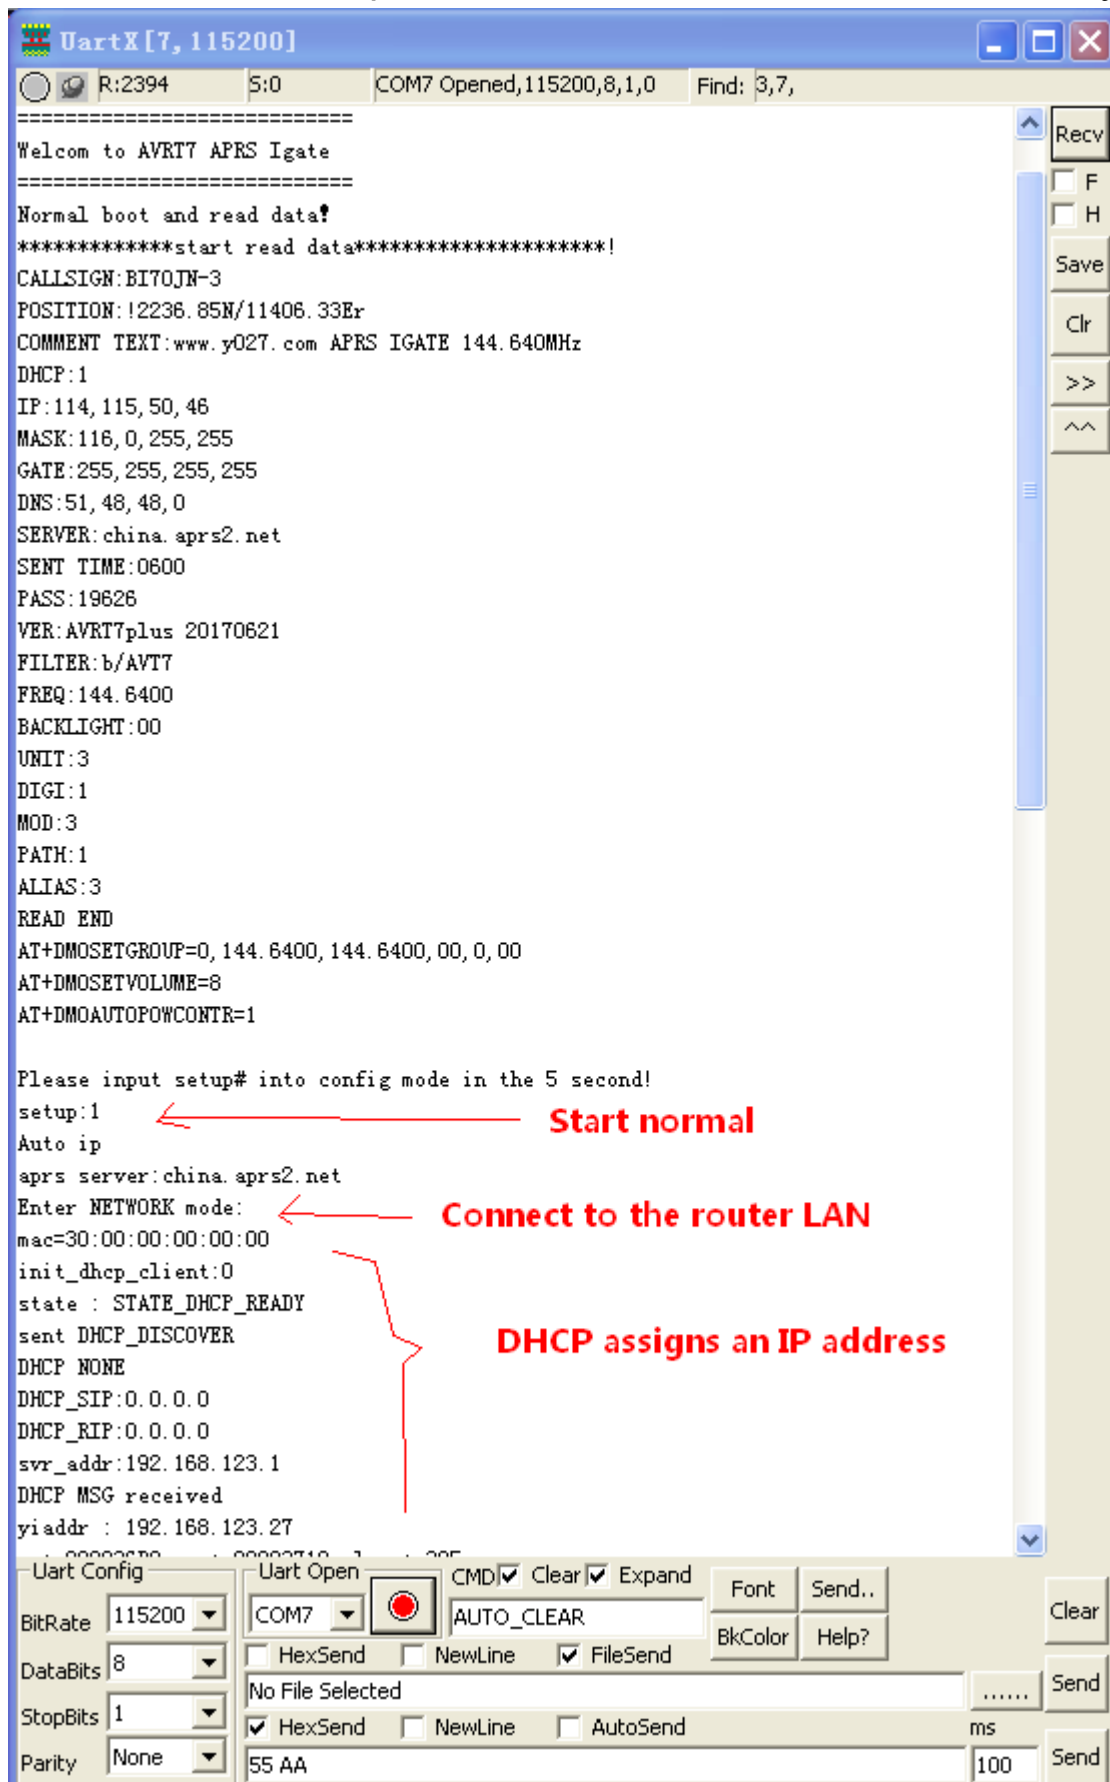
UartX[7, 115200]

R:2394 S:0 COM7 Opened,115200,8,1,0 Find: 3,7,

============================
Welcom to AVRT7 APRS Igate
============================
Normal boot and read data!
*************start read data*********************!
CALLSIGN:BI7OJN-3
POSITION:!2236.85N/11406.33Er
COMMENT TEXT:www.y027.com APRS IGATE 144.640MHz
DHCP:1
IP:114,115,50,46
MASK:116,0,255,255
GATE:255,255,255,255
DNS:51,48,48,0
SERVER:china.aprs2.net
SENT TIME:0600
PASS:19626
VER:AVRT7plus 20170621
FILTER:b/AVT7
FREQ:144.6400
BACKLIGHT:00
UNIT:3
DIGI:1
MOD:3
PATH:1
ALIAS:3
READ END
AT+DMOSETGROUP=0,144.6400,144.6400,00,0,00
AT+DMOSETVOLUME=8
AT+DMOAUTOPOWCONTR=1

Please input setup# into config mode in the 5 second!
setup:1
Auto ip
aprs server:china.aprs2.net
Enter NETWORK mode:
mac=30:00:00:00:00:00
init_dhcp_client:0
state : STATE_DHCP_READY
sent DHCP_DISCOVER
DHCP NONE
DHCP_SIP:0.0.0.0
DHCP_RIP:0.0.0.0
svr_addr:192.168.123.1
DHCP MSG received
yiaddr : 192.168.123.27
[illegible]

Start normal
Connect to the router LAN
DHCP assigns an IP address

Recv
F
H
Save
Clr
>>
^^

Uart Config
BitRate 115200
DataBits 8
StopBits 1
Parity None
Uart Open
COM7
CMD Clear Expand
AUTO_CLEAR
Font Send..
BkColor Help?
Clear
HexSend NewLine FileSend
No File Selected
......
Send
HexSend NewLine AutoSend
ms
55 AA
100
Send